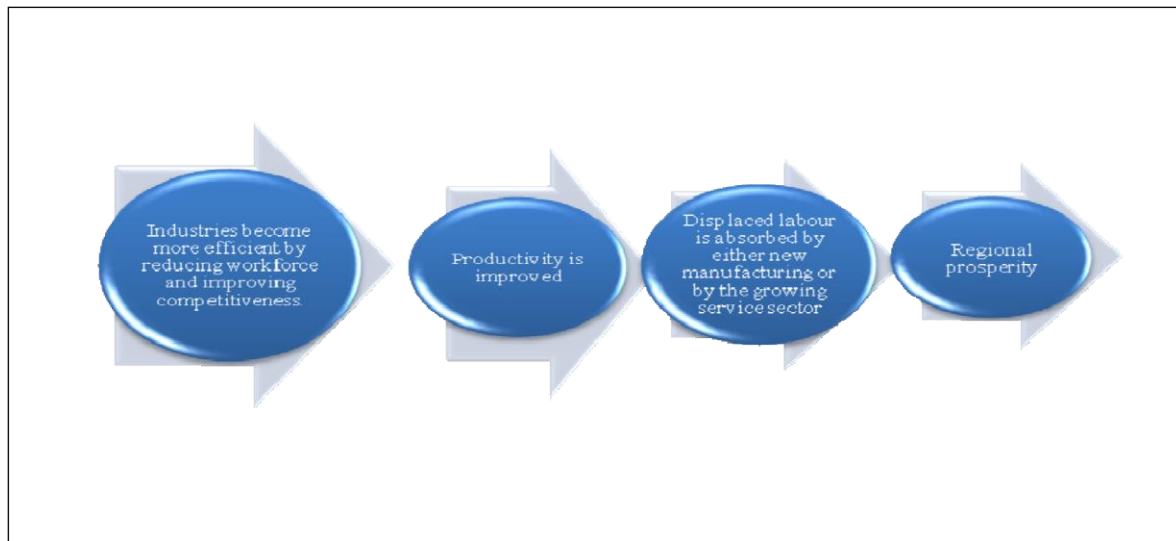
Industries become more efficient by reducing workforce and improving competitiveness.

Productivity is improved

Displaced labour is absorbed by either new manufacturing or by the growing service sector

Regional prosperity